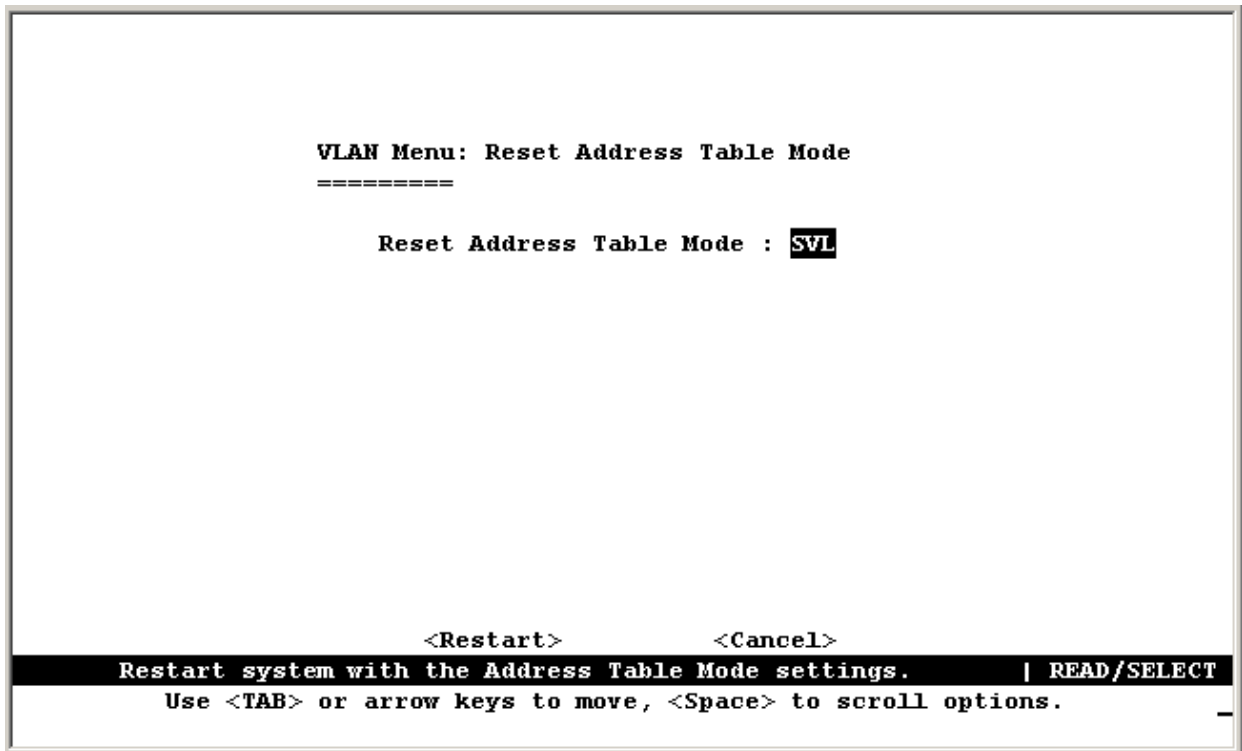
VLAN Menu: Reset Address Table Mode
=========

Reset Address Table Mode : SVL

<Restart>    <Cancel>

Restart system with the Address Table Mode settings. | READ/SELECT

Use <TAB> or arrow keys to move, <Space> to scroll options.